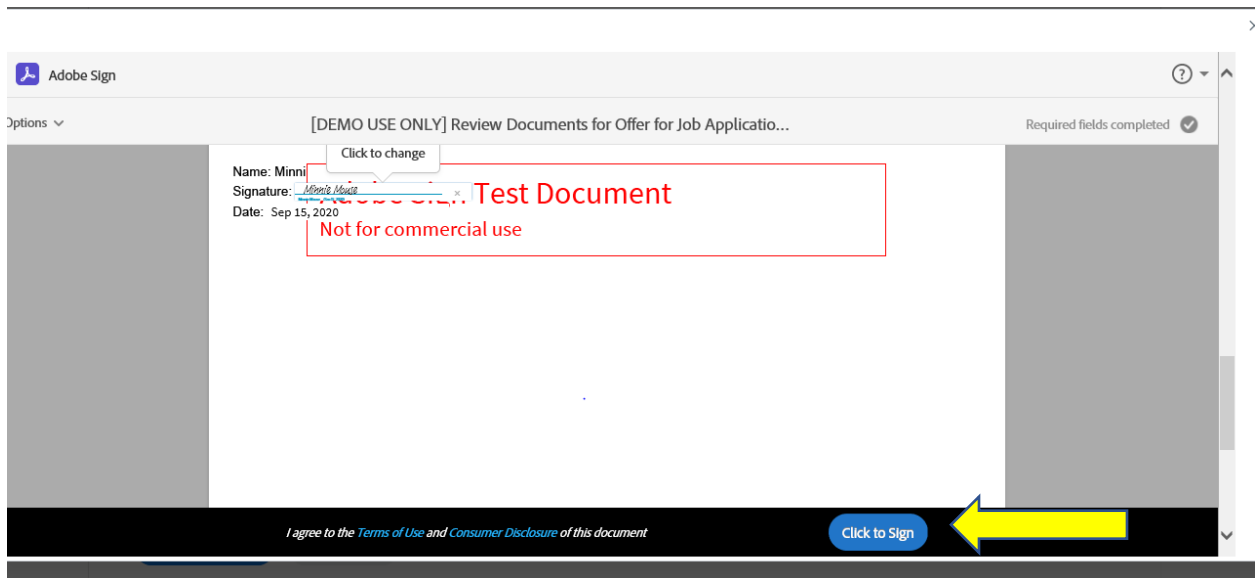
Adobe Sign

Options

[DEMO USE ONLY] Review Documents for Offer for Job Applicatio...

Required fields completed

Click to change

Name: Minni

Signature: Minnie Mouse

Date: Sep 15, 2020

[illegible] Test Document

Not for commercial use

I agree to the Terms of Use and Consumer Disclosure of this document

Click to Sign